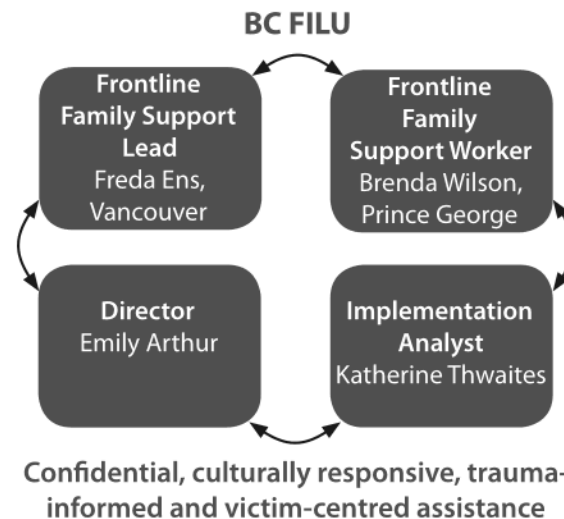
BC FILU

Frontline Family Support Lead
Freda Ens, Vancouver

Frontline Family Support Worker
Brenda Wilson, Prince George

Director
Emily Arthur

Implementation Analyst
Katherine Thwaites

Confidential, culturally responsive, trauma-informed and victim-centred assistance